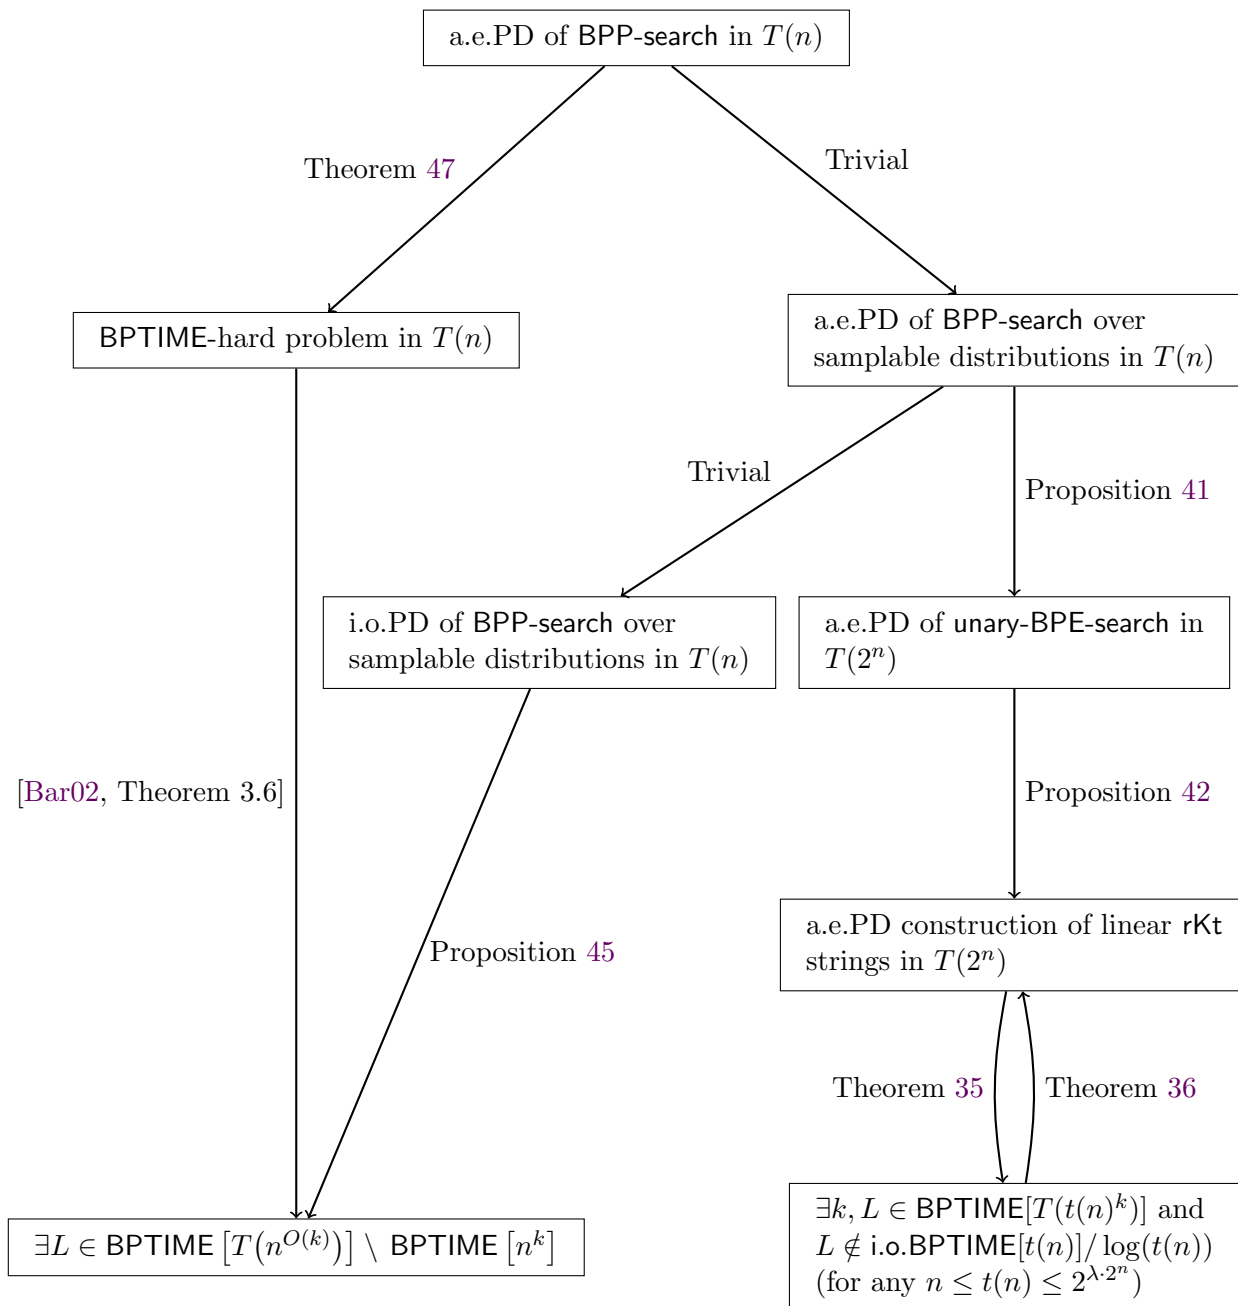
a.e.PD of BPP-search in $T(n)$

Theorem 47

Trivial

BPTIME-hard problem in $T(n)$

a.e.PD of BPP-search over samplable distributions in $T(n)$

Trivial

Proposition 41

i.o.PD of BPP-search over samplable distributions in $T(n)$

a.e.PD of unary-BPE-search in $T(2^n)$

[Bar02, Theorem 3.6]

Proposition 42

a.e.PD construction of linear rKt strings in $T(2^n)$

Proposition 45

Theorem 35

Theorem 36

$\exists k, L \in \mathsf{BPTIME}[T(t(n)^k)]$ and $L \notin \mathsf{i.o.BPTIME}[t(n)]/\log(t(n))$ (for any $n \leq t(n) \leq 2^{\lambda \cdot 2^n}$)

$\exists L \in \mathsf{BPTIME}\left[T\left(n^{O(k)}\right)\right] \setminus \mathsf{BPTIME}\left[n^k\right]$